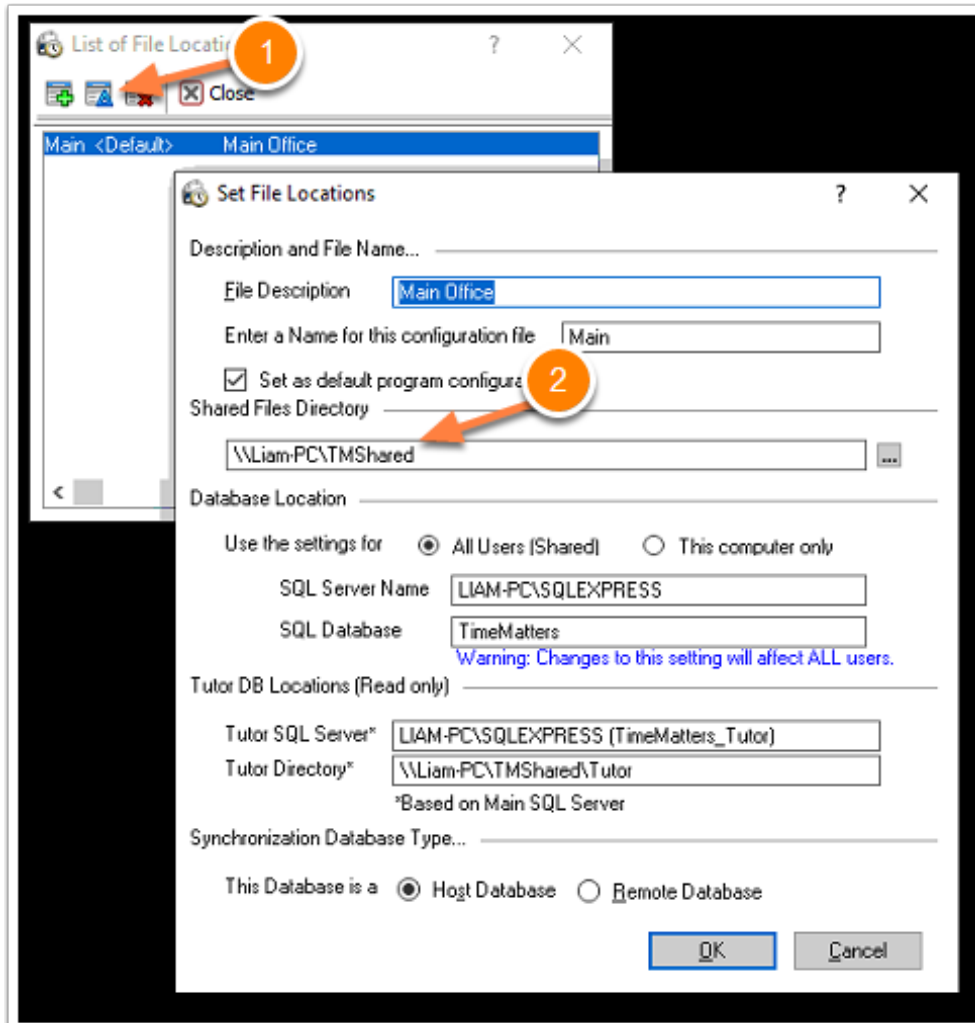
List of File Locatio

1

?

Close

Main <Default> Main Office

Set File Locations

?

Description and File Name...

File Description Main Office

Enter a Name for this configuration file Main

Set as default program configura

2

Shared Files Directory

\\Liam-PC\TMShared

...

Database Location

Use the settings for All Users (Shared) This computer only

SQL Server Name LIAM-PC\SQLEXPRESS

SQL Database TimeMatters

Warning: Changes to this setting will affect ALL users.

Tutor DB Locations (Read only)

Tutor SQL Server* LIAM-PC\SQLEXPRESS (TimeMatters_Tutor)

Tutor Directory* \\Liam-PC\TMShared\Tutor

*Based on Main SQL Server

Synchronization Database Type...

This Database is a Host Database Remote Database

OK Cancel